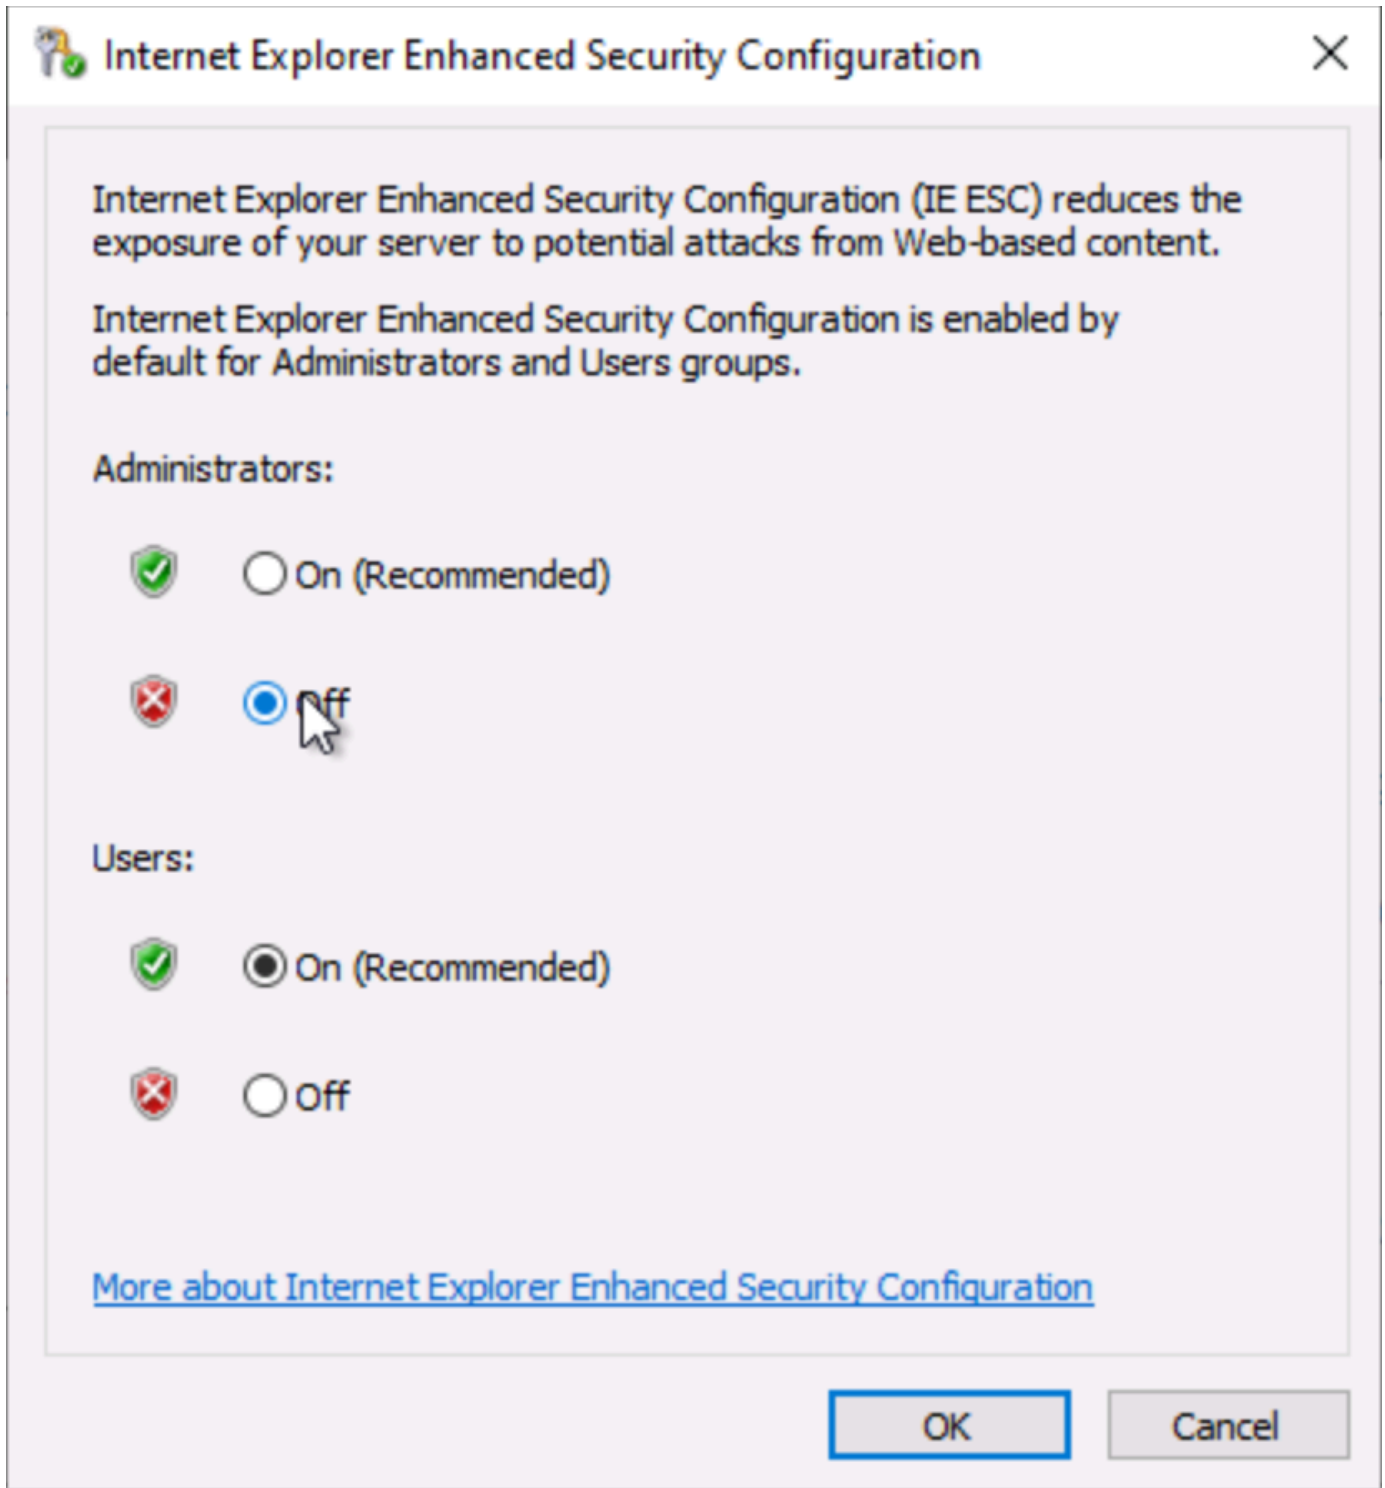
Internet Explorer Enhanced Security Configuration

Internet Explorer Enhanced Security Configuration (IE ESC) reduces the exposure of your server to potential attacks from Web-based content.

Internet Explorer Enhanced Security Configuration is enabled by default for Administrators and Users groups.

Administrators:

On (Recommended)

Off

Users:

On (Recommended)

Off

More about Internet Explorer Enhanced Security Configuration

OK

Cancel